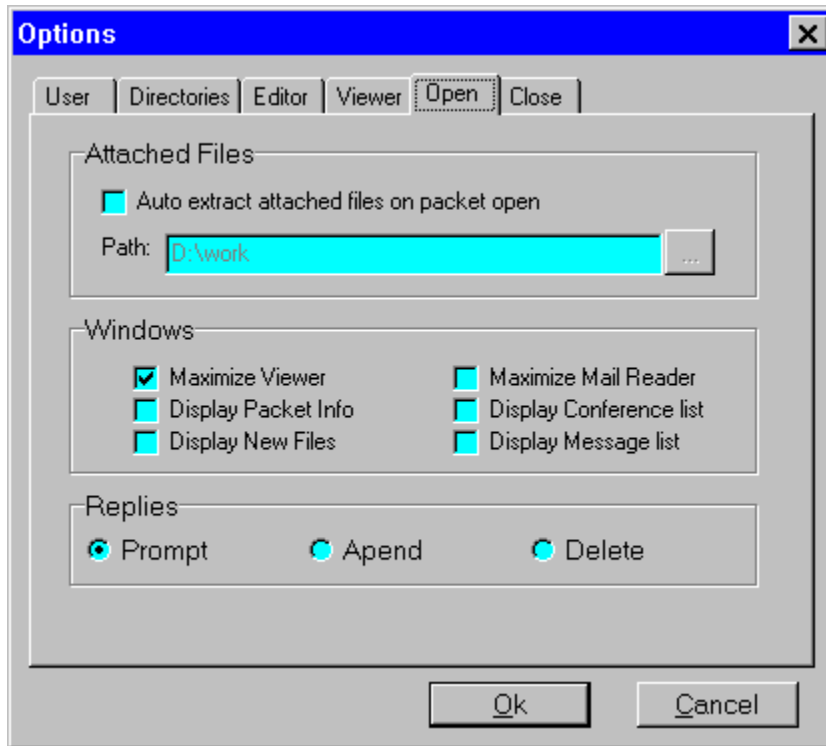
Options

User | Directories | Editor | Viewer | Open | Close

Attached Files

Auto extract attached files on packet open

Path: D:\work ...

Windows

Maximize Viewer

Display Packet Info

Display New Files

Maximize Mail Reader

Display Conference list

Display Message list

Replies

Prompt

Apend

Delete

Ok

Cancel